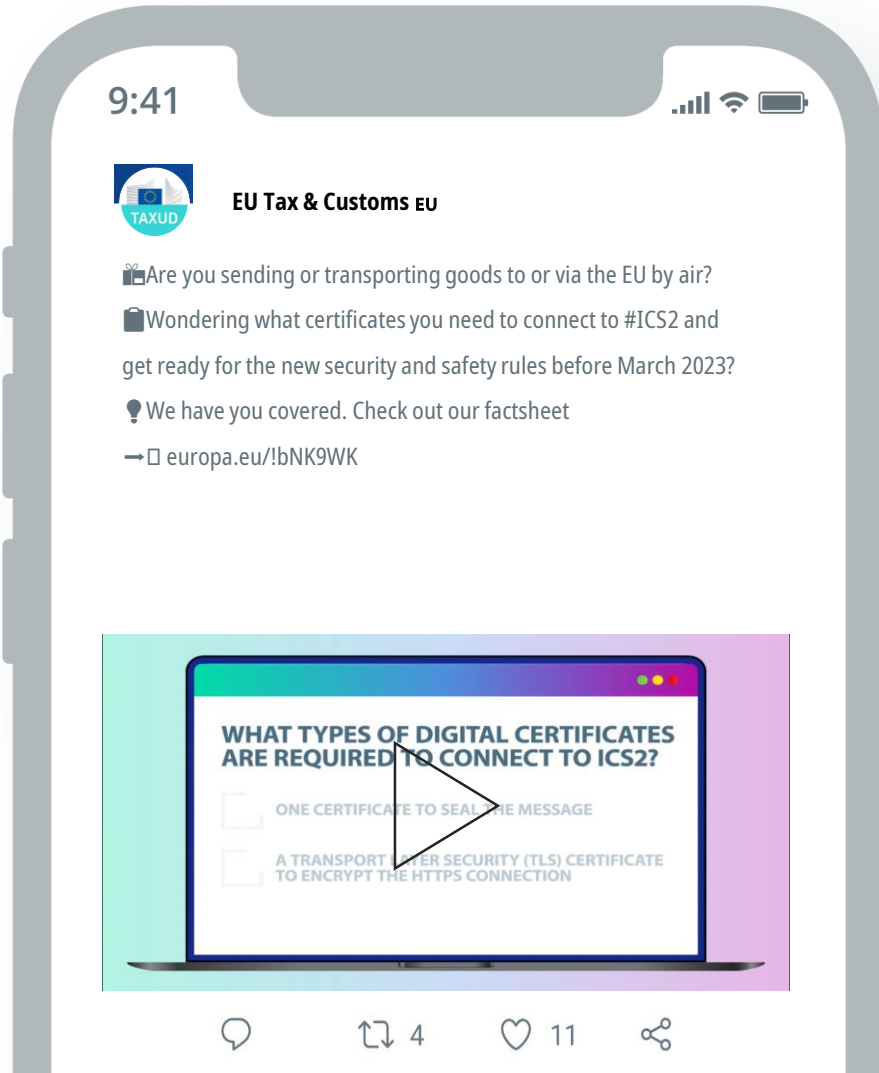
9:41

TAXUD

EU Tax & Customs EU

🎁Are you sending or transporting goods to or via the EU by air?

📋Wondering what certificates you need to connect to #ICS2 and get ready for the new security and safety rules before March 2023?

💡We have you covered. Check out our factsheet

➡ europa.eu/!bNK9WK

WHAT TYPES OF DIGITAL CERTIFICATES ARE REQUIRED TO CONNECT TO ICS2?

ONE CERTIFICATE TO SEAL THE MESSAGE

A TRANSPORT LAYER SECURITY (TLS) CERTIFICATE TO ENCRYPT THE HTTPS CONNECTION

4 11